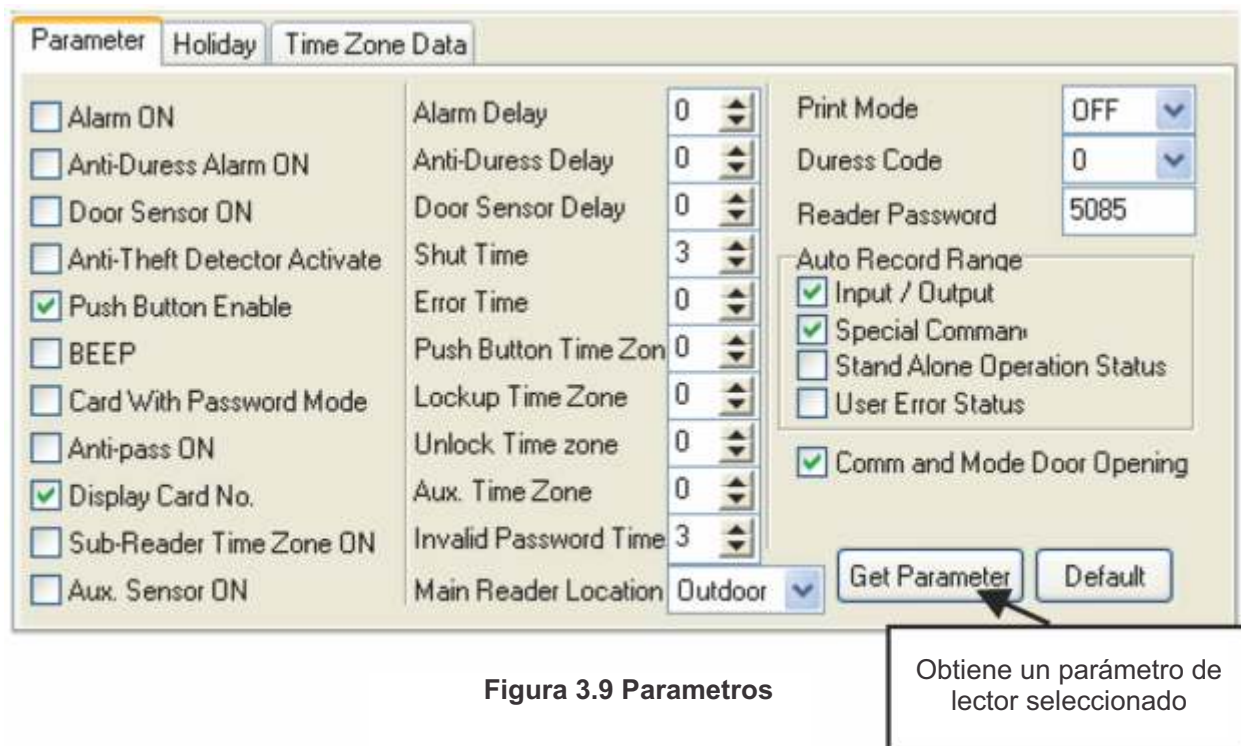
Parameter | Holiday | Time Zone Data

Alarm ON
Anti-Duress Alarm ON
Door Sensor ON
Anti-Theft Detector Activate
Push Button Enable
BEEP
Card With Password Mode
Anti-pass ON
Display Card No.
Sub-Reader Time Zone ON
Aux. Sensor ON

Alarm Delay 0
Anti-Duress Delay 0
Door Sensor Delay 0
Shut Time 3
Error Time 0
Push Button Time Zon 0
Lockup Time Zone 0
Unlock Time zone 0
Aux. Time Zone 0
Invalid Password Time 3
Main Reader Location Outdoor

Print Mode OFF
Duress Code 0
Reader Password 5085
Auto Record Range
Input / Output
Special Comman
Stand Alone Operation Status
User Error Status
Comm and Mode Door Opening

Get Parameter
Default

Obtiene un parámetro de lector seleccionado

Figura 3.9 Parametros